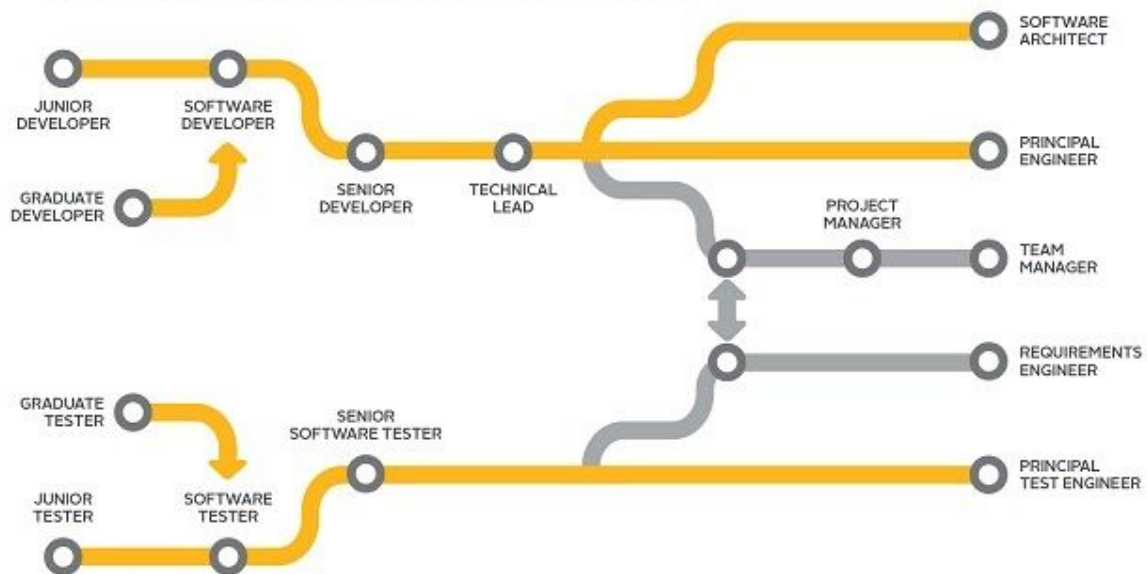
SOFTWARE ARCHITECT

JUNIOR DEVELOPER

SOFTWARE DEVELOPER

PRINCIPAL ENGINEER

GRADUATE DEVELOPER

SENIOR DEVELOPER

TECHNICAL LEAD

PROJECT MANAGER

TEAM MANAGER

REQUIREMENTS ENGINEER

GRADUATE TESTER

SENIOR SOFTWARE TESTER

JUNIOR TESTER

SOFTWARE TESTER

PRINCIPAL TEST ENGINEER